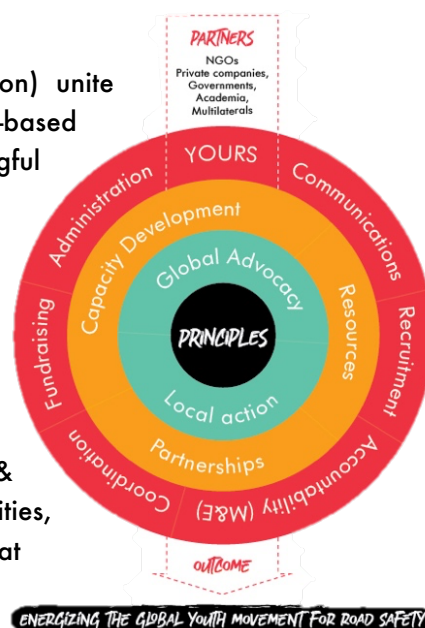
on) unite
-based
gful

&
ities,
at

PARTNERS
NGOs
Private companies,
Governments,
Academia,
Multilaterals

YOURS
Communications
Recruitment
Accountability (M&E)
Coordination
Fundraising
Administration

Capacity Development
Resources
Partnerships

Global Advocacy
Local action

PRINCIPLES

OUTCOME

ENERGIZING THE GLOBAL YOUTH MOVEMENT FOR ROAD SAFETY